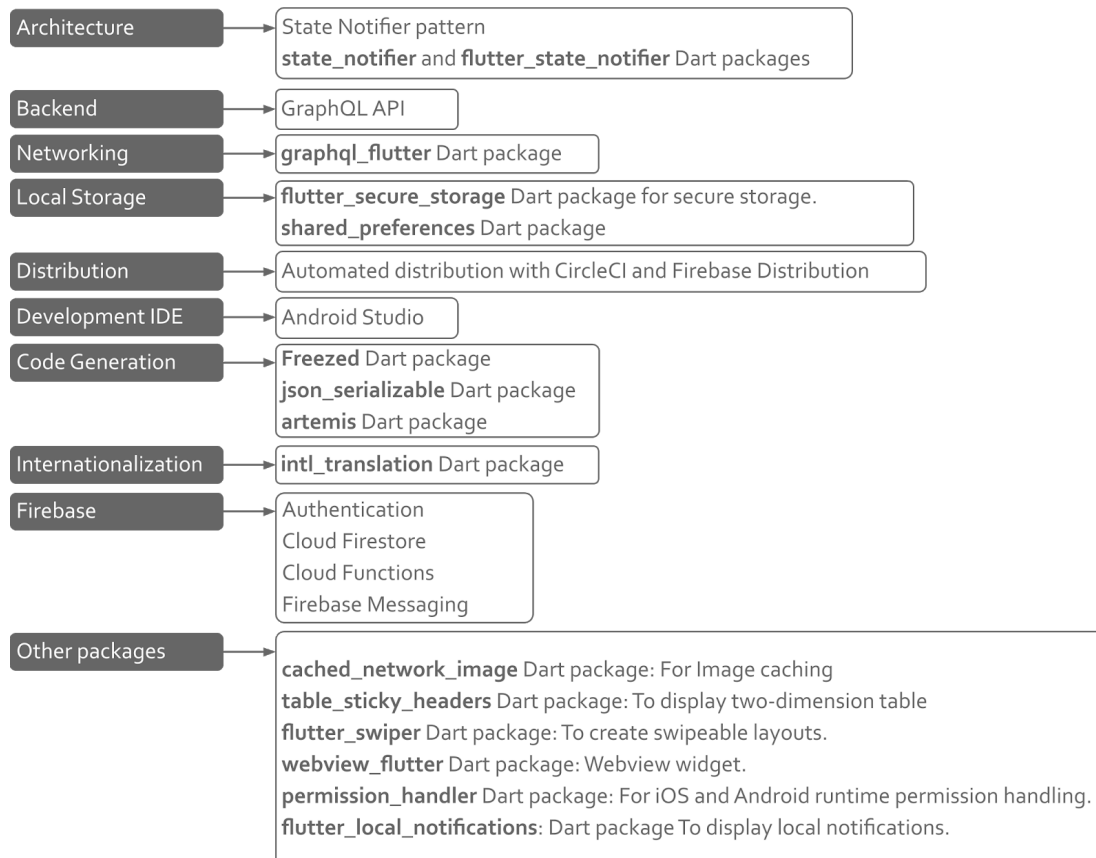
Architecture

State Notifier pattern
state_notifier and flutter_state_notifier Dart packages

Backend

GraphQL API

Networking

graphql_flutter Dart package

Local Storage

flutter_secure_storage Dart package for secure storage.
shared_preferences Dart package

Distribution

Automated distribution with CircleCI and Firebase Distribution

Development IDE

Android Studio

Code Generation

Freezed Dart package
json_serializable Dart package
artemis Dart package

Internationalization

intl_translation Dart package

Firebase

Authentication
Cloud Firestore
Cloud Functions
Firebase Messaging

Other packages

cached_network_image Dart package: For Image caching
table_sticky_headers Dart package: To display two-dimension table
flutter_swiper Dart package: To create swipeable layouts.
webview_flutter Dart package: Webview widget.
permission_handler Dart package: For iOS and Android runtime permission handling.
flutter_local_notifications: Dart package To display local notifications.